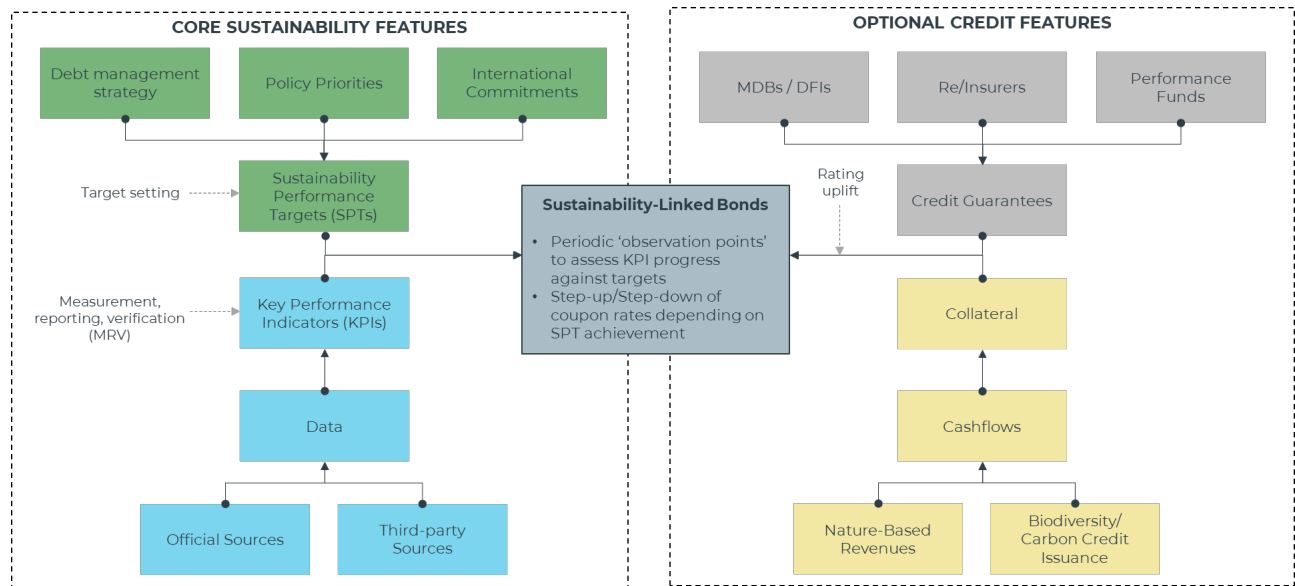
CORE SUSTAINABILITY FEATURES

Debt management strategy

Policy Priorities

International Commitments

Target setting

Sustainability Performance Targets (SPTs)

Measurement, reporting, verification (MRV)

Key Performance Indicators (KPIs)

Data

Official Sources

Third-party Sources

Sustainability-Linked Bonds

• Periodic 'observation points' to assess KPI progress against targets
• Step-up/Step-down of coupon rates depending on SPT achievement

OPTIONAL CREDIT FEATURES

MDBs / DFIs

Re/Insurers

Performance Funds

Rating uplift

Credit Guarantees

Collateral

Cashflows

Nature-Based Revenues

Biodiversity/ Carbon Credit Issuance